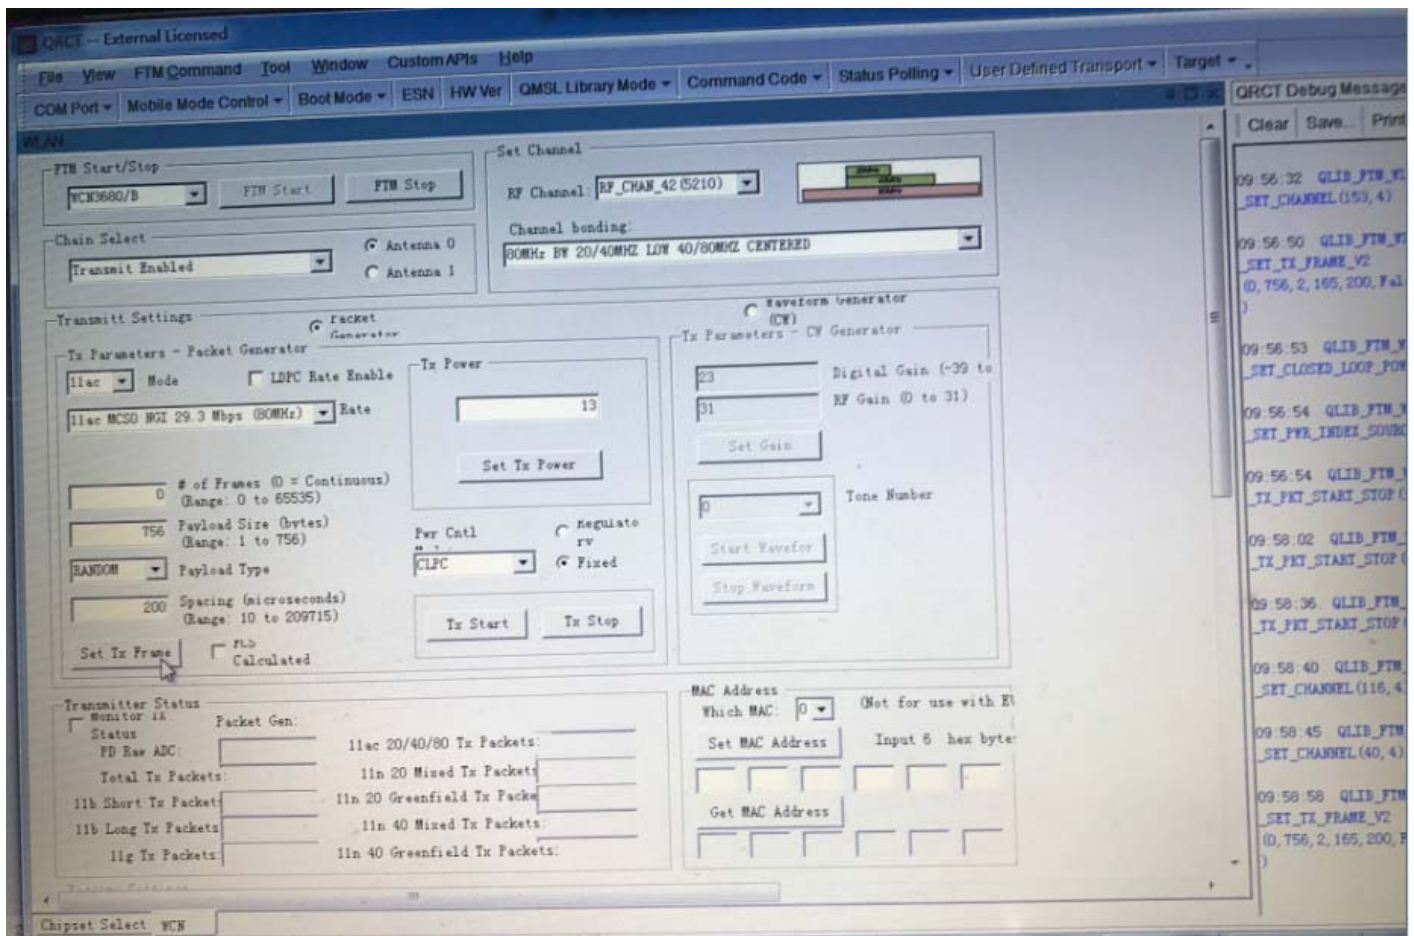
QRCT -- External Licensed

File View FTM Command Tool Window CustomAPIs Help

COM Port ▾ Mobile Mode Control ▾ Boot Mode ▾ ESN HW Ver QMSL Library Mode ▾ Command Code ▾ Status Polling ▾ User Defined Transport ▾ Target ▾

QRCT Debug Message

Clear Save... Print

WLAN

FTM Start/Stop
WCN3680/B
FTM Start
FTM Stop

Set Channel
RF Channel: RF_CHAN_42 (5210)
Channel bonding:
80MHz BW 20/40MHZ LOW 40/80MHZ CENTERED

Chain Select
Transmit Enabled
Antenna 0
Antenna 1

Transmitt Settings
Packet Generator
Waveform Generator (CW)

Tx Parameters - Packet Generator
11ac Mode
LDPC Rate Enable
11ac MCS0 NGI 29.3 Mbps (80MHz) Rate

Tx Power
13
Set Tx Power

0 # of Frames (0 = Continuous) (Range: 0 to 65535)
756 Payload Size (bytes) (Range: 1 to 756)
RANDOM Payload Type
200 Spacing (microseconds) (Range: 10 to 209715)
Set Tx Frame
PLD Calculated

Pwr Cntl
CLPC
Regulatory
Fixed
Tx Start
Tx Stop

Tx Parameters - CW Generator
23 Digital Gain (-39 to
31 RF Gain (0 to 31)
Set Gain
0
Tone Number
Start Waveform
Stop Waveform

Transmitter Status
Monitor TX Status
Packet Gen:
PD Raw ADC:
Total Tx Packets:
11b Short Tx Packets
11b Long Tx Packets
11g Tx Packets:
11ac 20/40/80 Tx Packets:
11n 20 Mixed Tx Packets
11n 20 Greenfield Tx Packets
11n 40 Mixed Tx Packets:
11n 40 Greenfield Tx Packets:

MAC Address
Which MAC: 0
(Not for use with E
Set MAC Address
Input 6 hex byte
Get MAC Address

Chipset Select WCN

09:56:32 QLIB_FTM_W SET_CHANNEL(153, 4)
09:56:50 QLIB_FTM_W SET_TX_FRAME_V2 (0, 756, 2, 165, 200, Fal
09:56:53 QLIB_FTM_W SET_CLOSED_LOOP_POW
09:56:54 QLIB_FTM_W SET_PWR_INDEX_SOURC
09:56:54 QLIB_FTM_ TX_PKT_START_STOP(
09:58:02 QLIB_FTM_ TX_PKT_START_STOP(
09:58:36 QLIB_FTM_ TX_PKT_START_STOP(
09:58:40 QLIB_FTM_ SET_CHANNEL(116, 4
09:58:45 QLIB_FTM SET_CHANNEL(40, 4)
09:58:58 QLIB_FTM SET_TX_FRAME_V2 (0, 756, 2, 165, 200, F